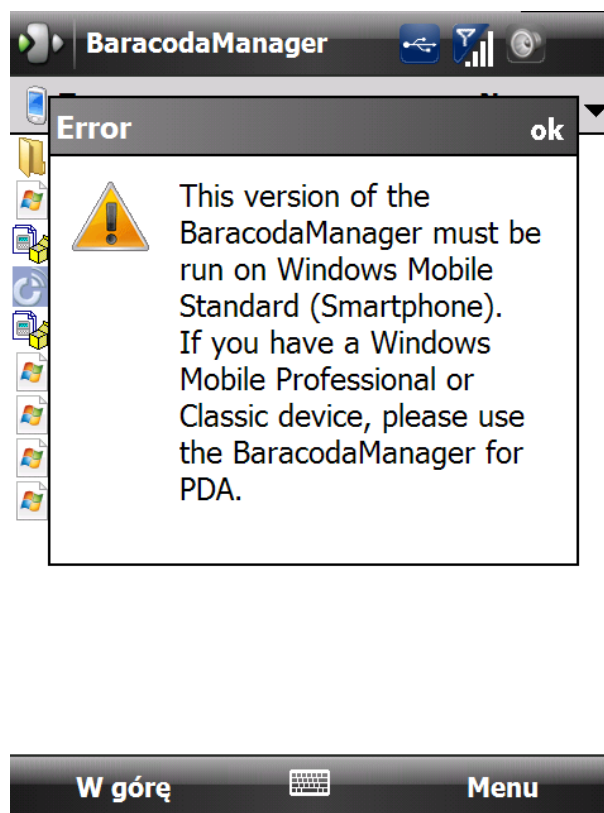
BaracodaManager

Error ok

This version of the BaracodaManager must be run on Windows Mobile Standard (Smartphone). If you have a Windows Mobile Professional or Classic device, please use the BaracodaManager for PDA.

W górę Menu